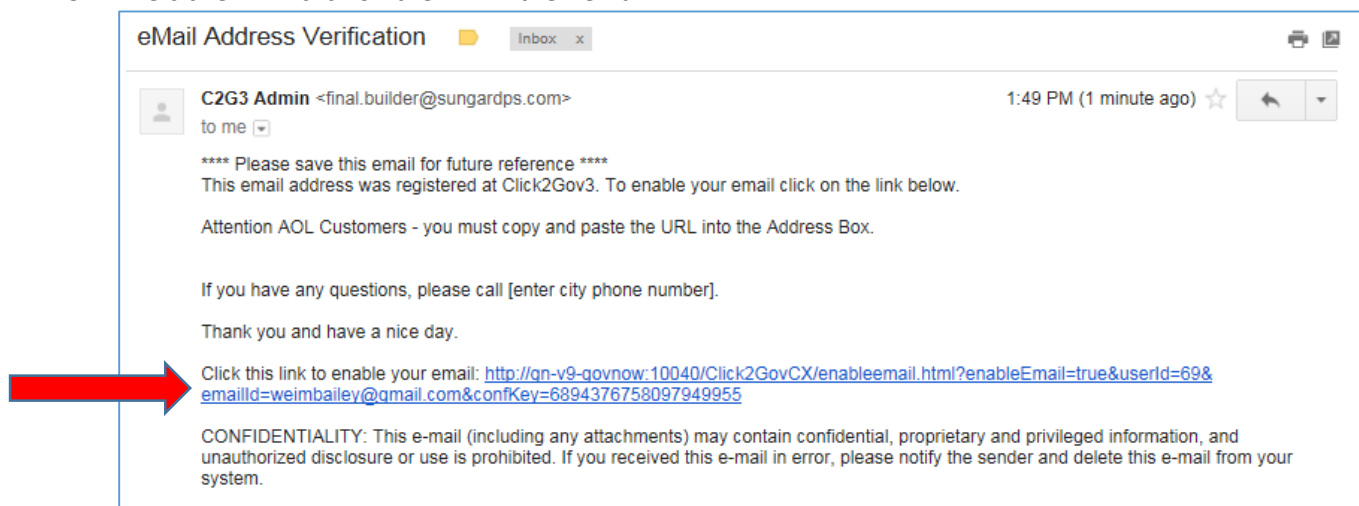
eMail Address Verification Inbox x

C2G3 Admin <final.builder@sungardps.com>
to me

1:49 PM (1 minute ago)

**** Please save this email for future reference ****
This email address was registered at Click2Gov3. To enable your email click on the link below.

Attention AOL Customers - you must copy and paste the URL into the Address Box.

If you have any questions, please call [enter city phone number].

Thank you and have a nice day.

Click this link to enable your email: http://gn-v9-govnow:10040/Click2GovCX/enableemail.html?enableEmail=true&userId=69&emailId=weimbailey@gmail.com&confKey=6894376758097949955

CONFIDENTIALITY: This e-mail (including any attachments) may contain confidential, proprietary and privileged information, and unauthorized disclosure or use is prohibited. If you received this e-mail in error, please notify the sender and delete this e-mail from your system.